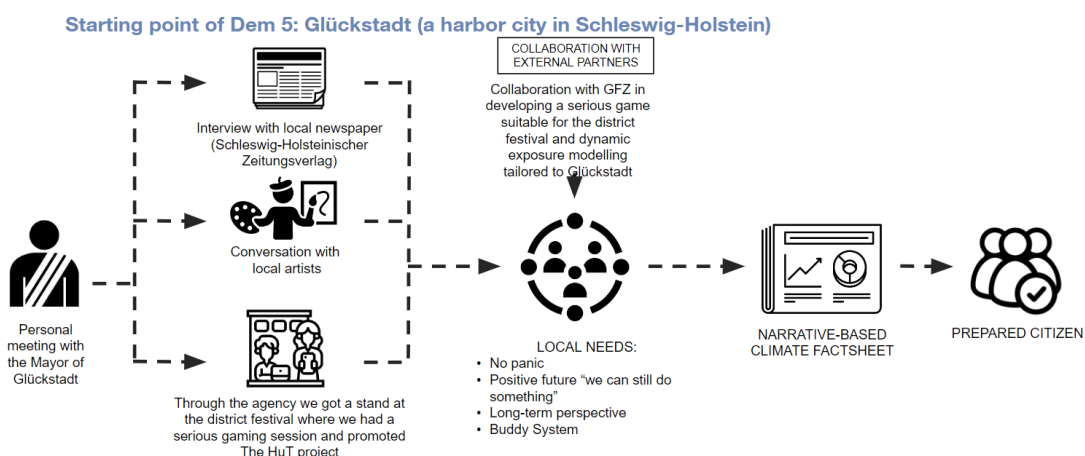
Starting point of Dem 5: Glückstadt (a harbor city in Schleswig-Holstein)

COLLABORATION WITH EXTERNAL PARTNERS

Collaboration with GFZ in developing a serious game suitable for the district festival and dynamic exposure modelling tailored to Glückstadt

Interview with local newspaper (Schleswig-Holsteinischer Zeitungsverlag)

Conversation with local artists

Personal meeting with the Mayor of Glückstadt

Through the agency we got a stand at the district festival where we had a serious gaming session and promoted The HuT project

LOCAL NEEDS:
• No panic
• Positive future "we can still do something"
• Long-term perspective
• Buddy System

NARRATIVE-BASED CLIMATE FACTSHEET

PREPARED CITIZEN